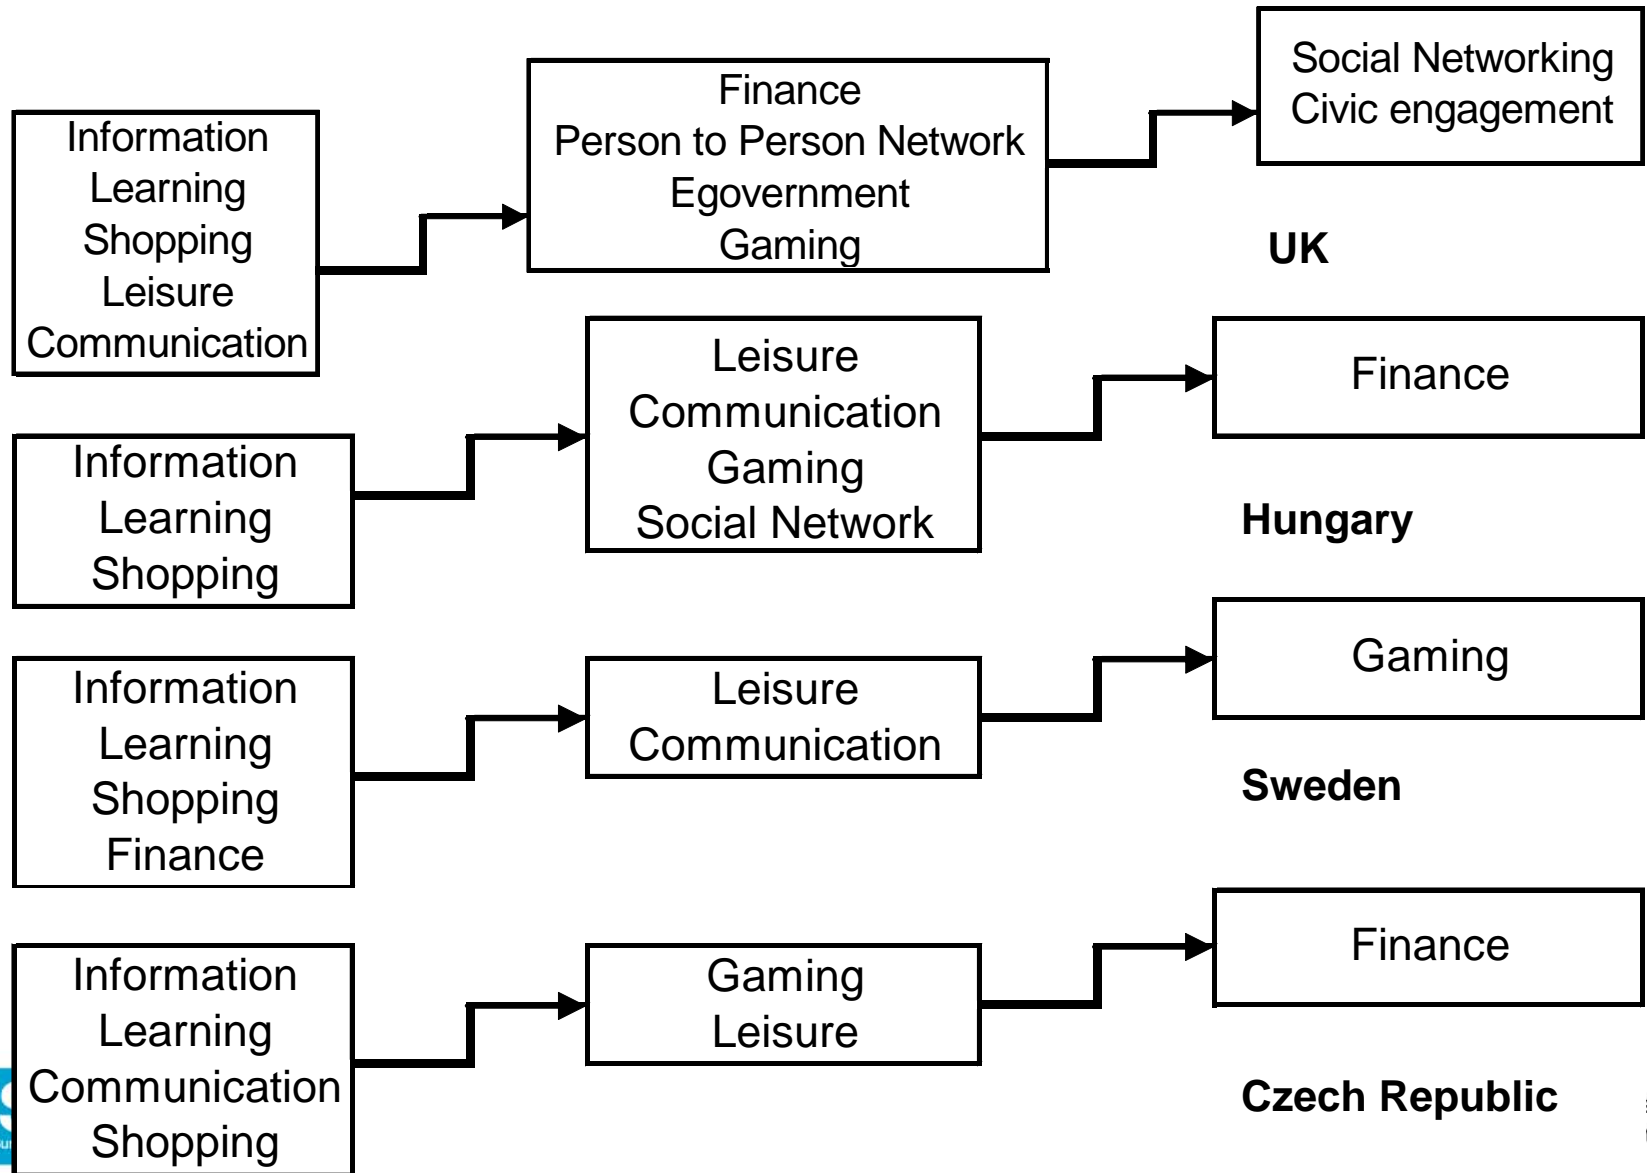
Information
Learning
Shopping
Leisure
Communication

Finance
Person to Person Network
Egovernment
Gaming

Social Networking
Civic engagement

UK

Information
Learning
Shopping

Leisure
Communication
Gaming
Social Network

Finance

Hungary

Information
Learning
Shopping
Finance

Leisure
Communication

Gaming

Sweden

Information
Learning
Communication
Shopping

Gaming
Leisure

Finance

Czech Republic